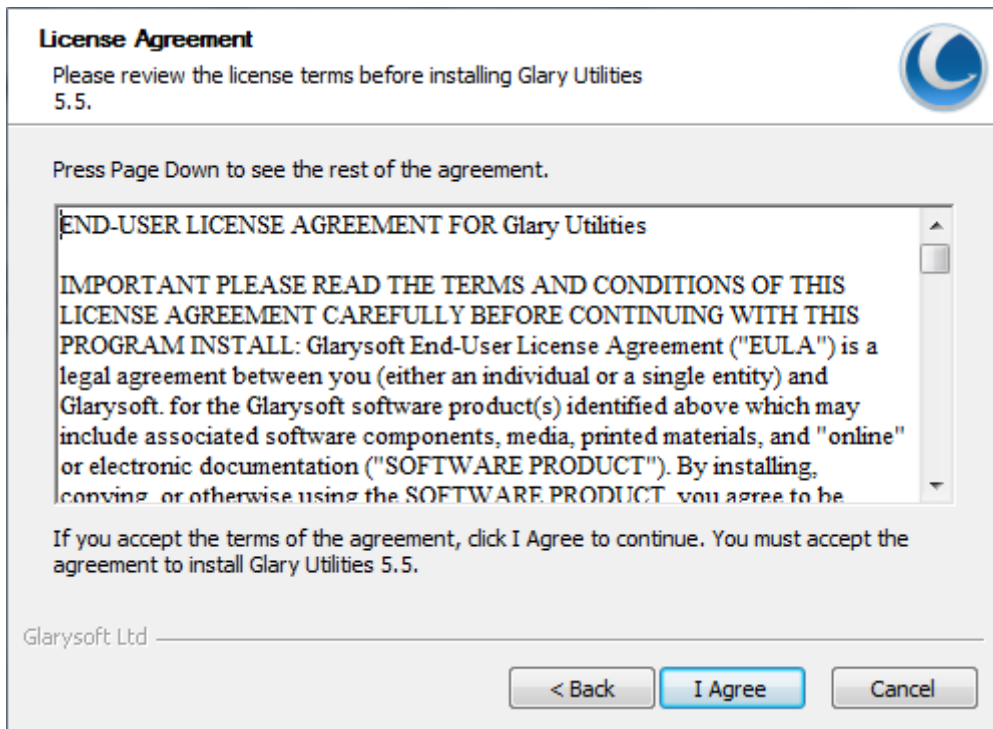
License Agreement

Please review the license terms before installing Glary Utilities 5.5.

Press Page Down to see the rest of the agreement.

END-USER LICENSE AGREEMENT FOR Glary Utilities

IMPORTANT PLEASE READ THE TERMS AND CONDITIONS OF THIS LICENSE AGREEMENT CAREFULLY BEFORE CONTINUING WITH THIS PROGRAM INSTALL: Glarysoft End-User License Agreement ("EULA") is a legal agreement between you (either an individual or a single entity) and Glarysoft. for the Glarysoft software product(s) identified above which may include associated software components, media, printed materials, and "online" or electronic documentation ("SOFTWARE PRODUCT"). By installing, copying, or otherwise using the SOFTWARE PRODUCT, you agree to be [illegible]

If you accept the terms of the agreement, click I Agree to continue. You must accept the agreement to install Glary Utilities 5.5.

Glarysoft Ltd

< Back

I Agree

Cancel